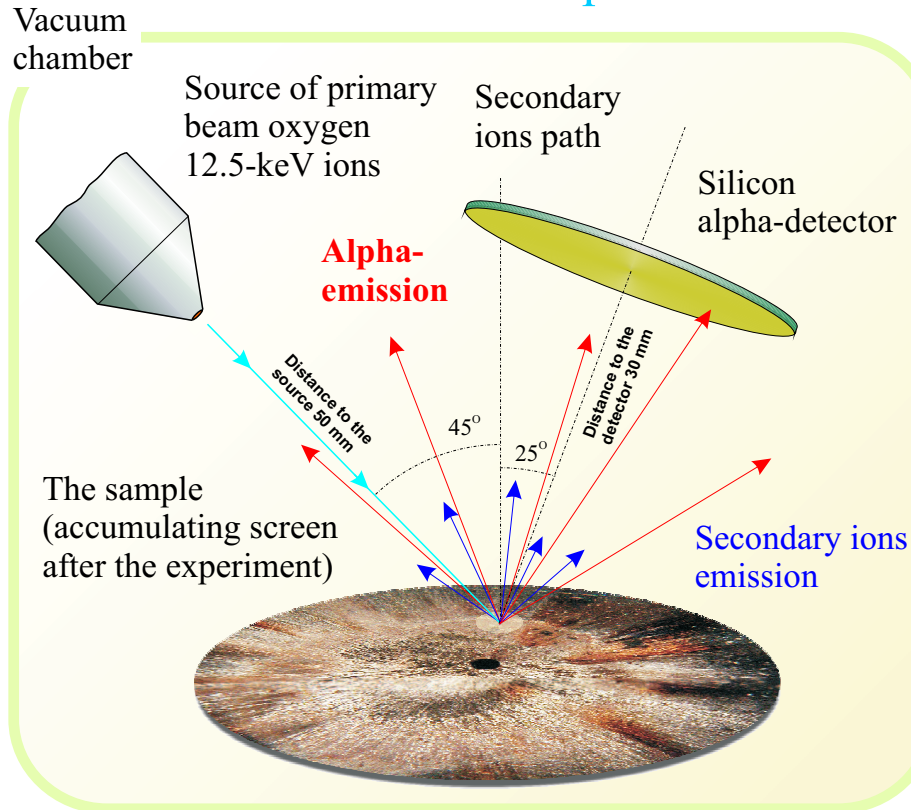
Vacuum chamber

Source of primary beam oxygen 12.5-keV ions

Secondary ions path

Silicon alpha-detector

Alpha-emission

Distance to the source 50 mm

Distance to the detector 30 mm

$45^o$

$25^o$

The sample (accumulating screen after the experiment)

Secondary ions emission